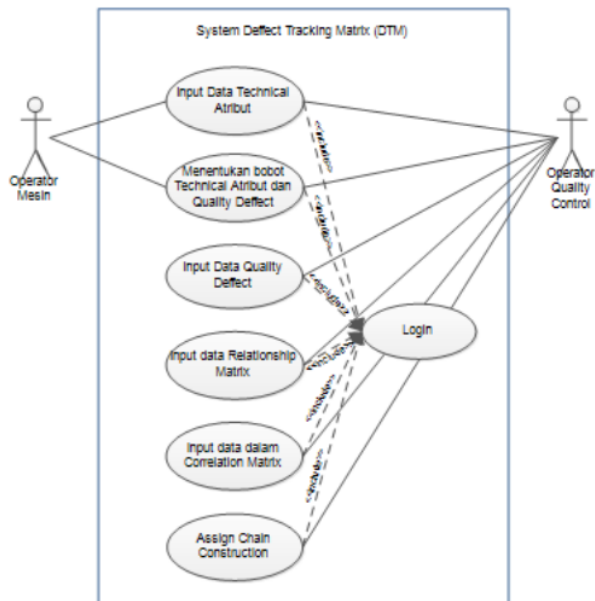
System Deffect Tracking Matrix (DTM)

Operator Mesin

Operator Quality Control

Input Data Technical Atribut

Menentukan bobot Technical Atribut dan Quality Deffect

Input Data Quality Deffect

Input data Relationship Matrix

Input data dalam Correlation Matrix

Assign Chain Construction

Login

<<include>>

<<include>>

<<include>>

<<include>>

<<include>>

<<include>>